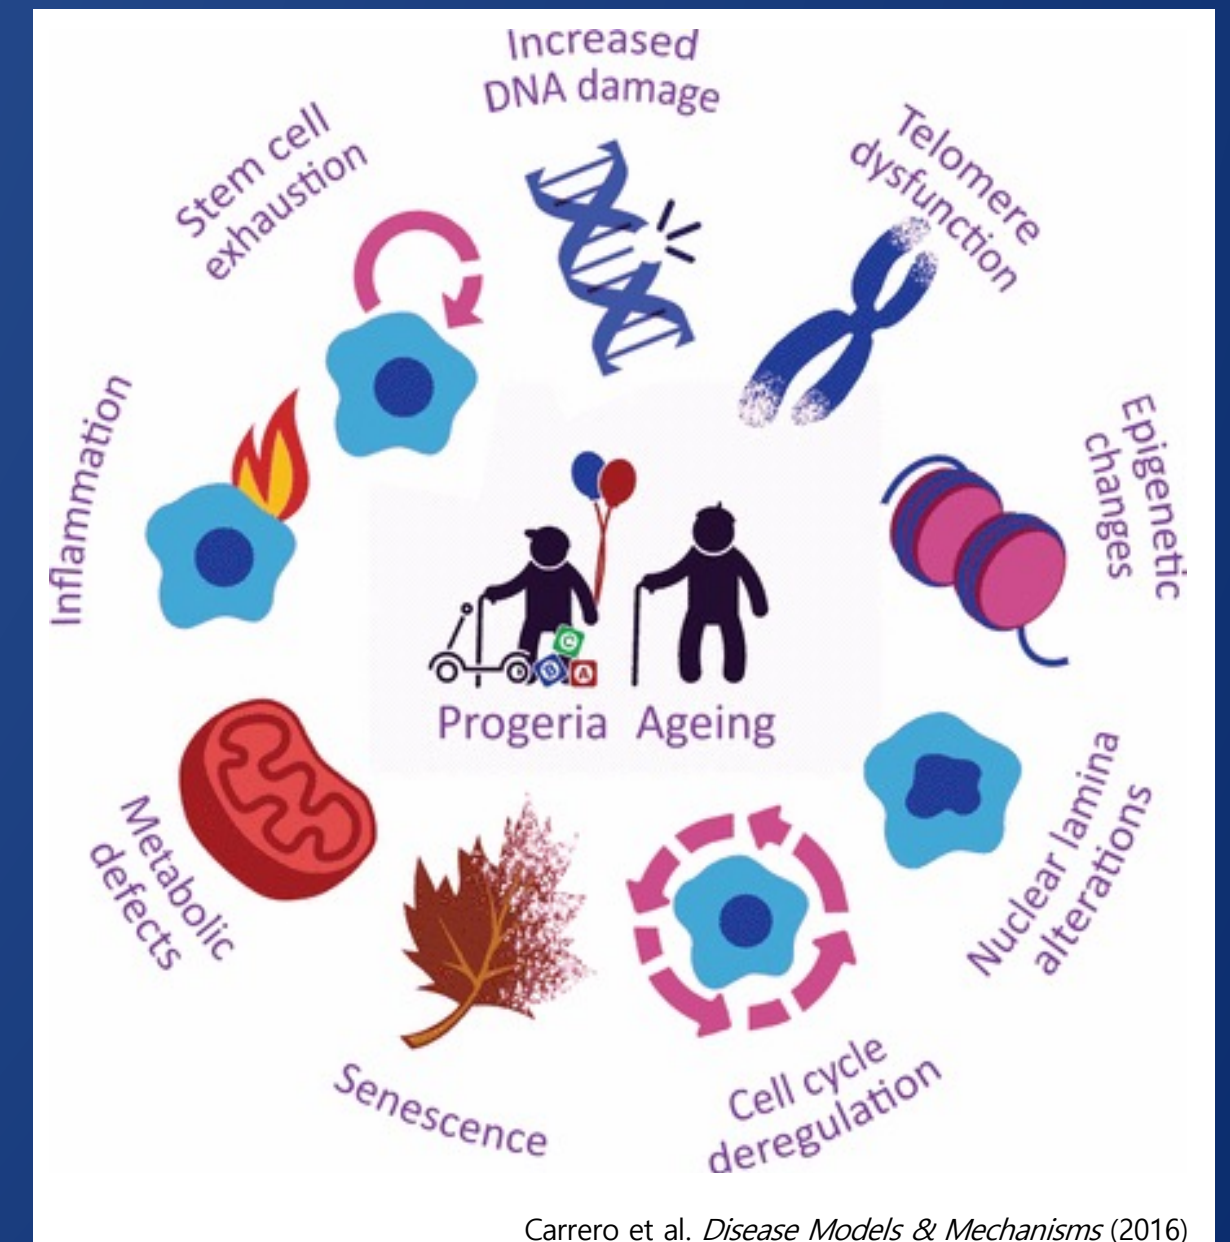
Increased DNA damage

Telomere dysfunction

Epigenetic changes

Nuclear lamina alterations

Cell cycle deregulation

Senescence

Metabolic defects

Inflammation

Stem cell exhaustion

C
B
A

Progeria Ageing

Carrero et al. *Disease Models & Mechanisms* (2016)